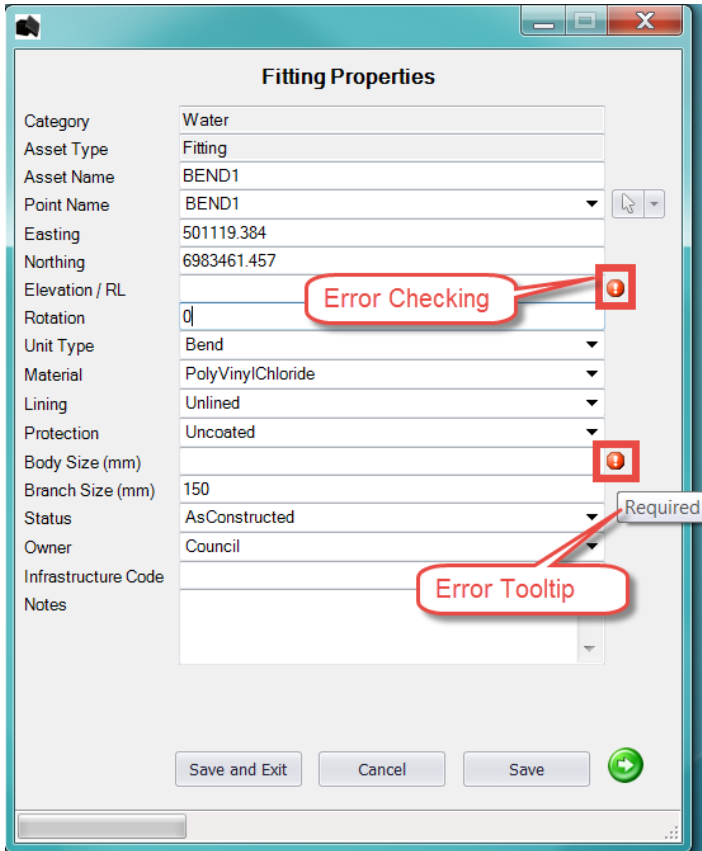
Fitting Properties

Category Water
Asset Type Fitting
Asset Name BEND1
Point Name BEND1
Easting 501119.384
Northing 6983461.457
Elevation / RL
Error Checking
Rotation 0
Unit Type Bend
Material PolyVinylChloride
Lining Unlined
Protection Uncoated
Body Size (mm)
Branch Size (mm) 150
Status AsConstructed
Required
Owner Council
Infrastructure Code
Error Tooltip
Notes

Save and Exit
Cancel
Save